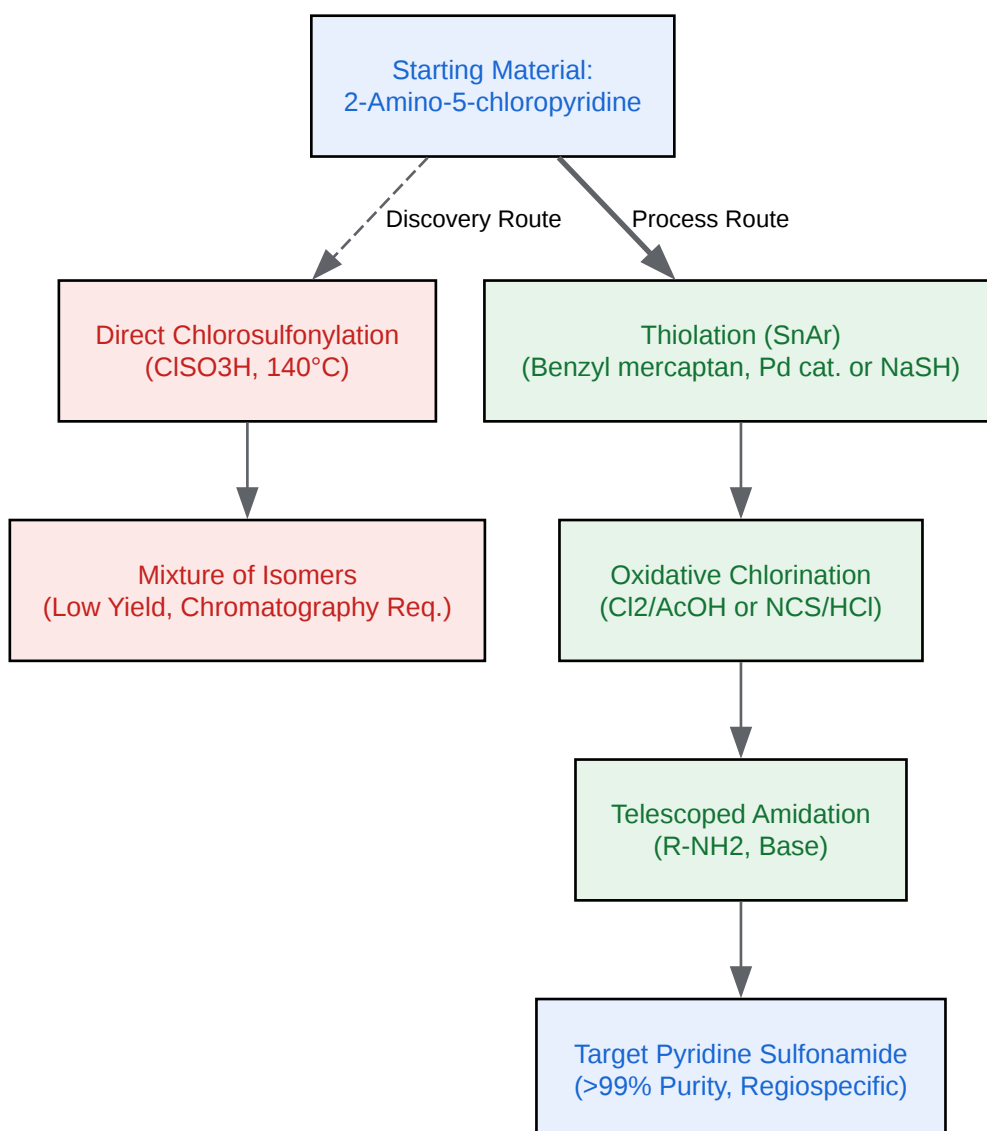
Starting Material:
2-Amino-5-chloropyridine

Discovery Route

Process Route

Direct Chlorosulfonylation
(ClSO3H, 140°C)

Thiolation (SnAr)
(Benzyl mercaptan, Pd cat. or NaSH)

Mixture of Isomers
(Low Yield, Chromatography Req.)

Oxidative Chlorination
(Cl2/AcOH or NCS/HCl)

Telescoped Amidation
(R-NH2, Base)

Target Pyridine Sulfonamide
(>99% Purity, Regiospecific)